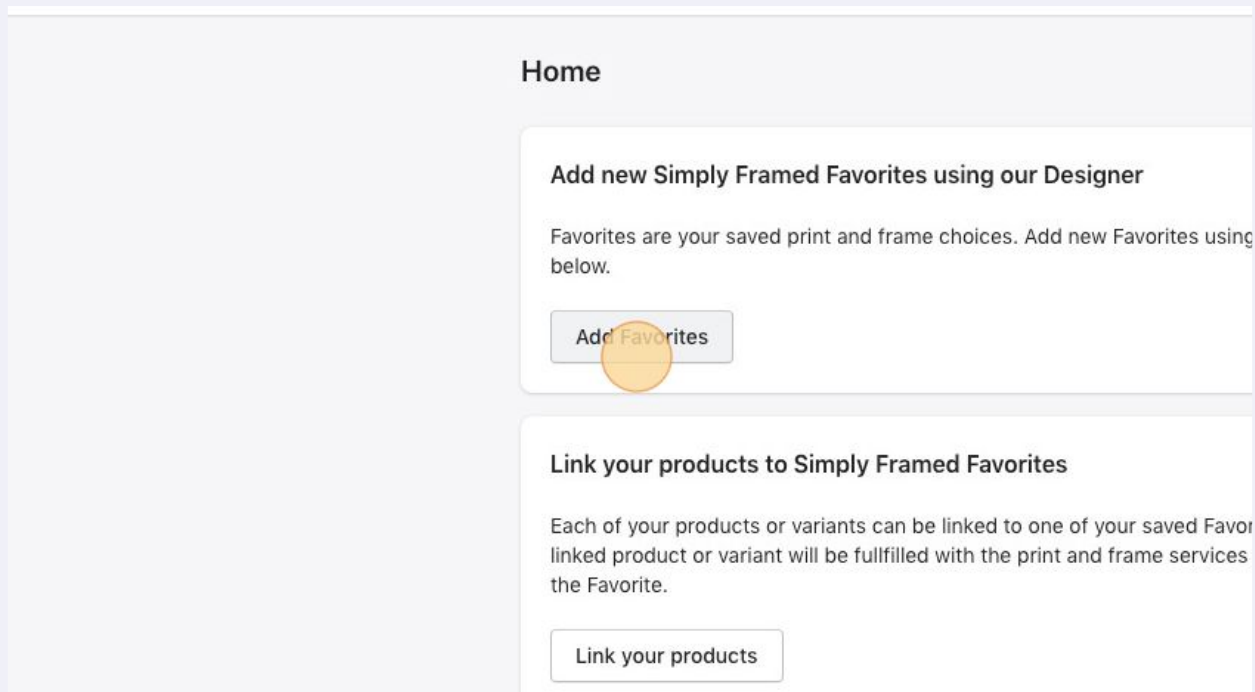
Home

Add new Simply Framed Favorites using our Designer

Favorites are your saved print and frame choices. Add new Favorites usinç below.

Add Favorites

Link your products to Simply Framed Favorites

Each of your products or variants can be linked to one of your saved Favor linked product or variant will be fullfilled with the print and frame services the Favorite.

Link your products